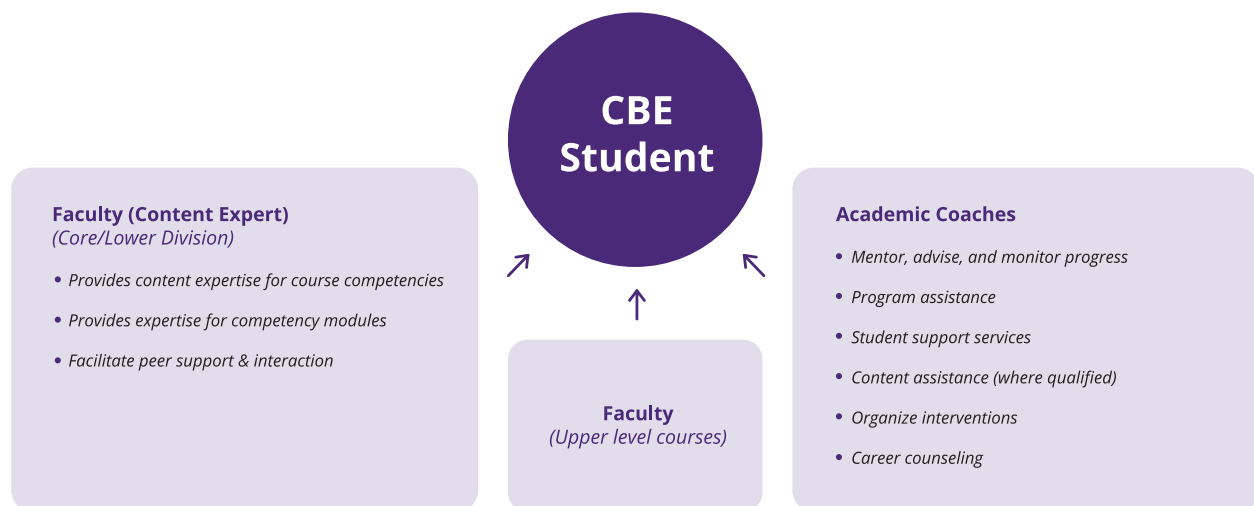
CBE Student

Faculty (Content Expert)
(Core/Lower Division)

• Provides content expertise for course competencies
• Provides expertise for competency modules
• Facilitate peer support & interaction

Faculty
(Upper level courses)

Academic Coaches

• Mentor, advise, and monitor progress
• Program assistance
• Student support services
• Content assistance (where qualified)
• Organize interventions
• Career counseling